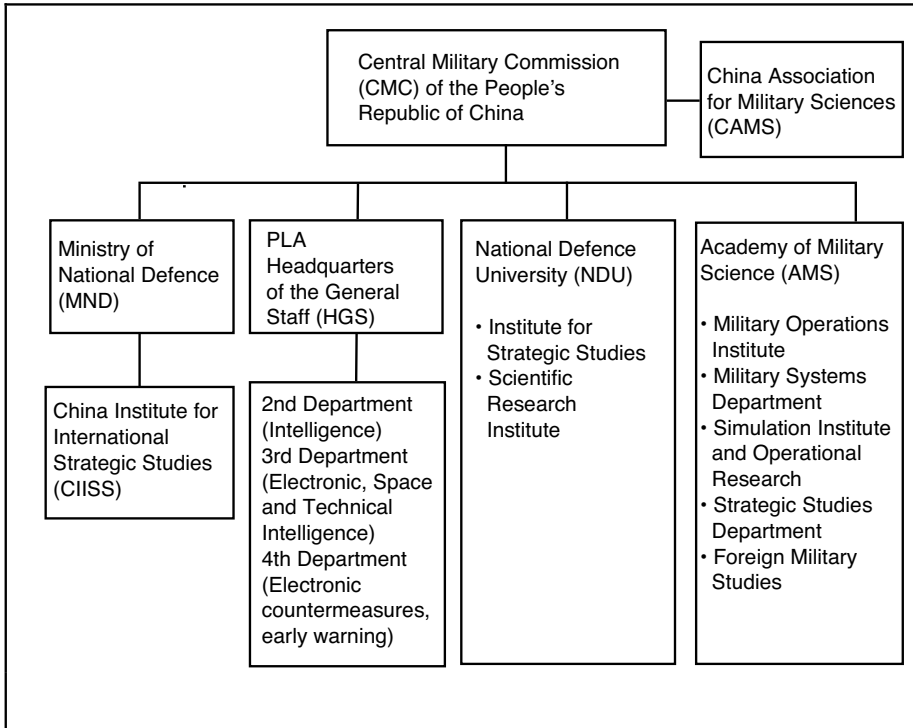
Central Military Commission (CMC) of the People's Republic of China

China Association for Military Sciences (CAMS)

Ministry of National Defence (MND)

PLA Headquarters of the General Staff (HGS)

National Defence University (NDU)
• Institute for Strategic Studies
• Scientific Research Institute

Academy of Military Science (AMS)
• Military Operations Institute
• Military Systems Department
• Simulation Institute and Operational Research
• Strategic Studies Department
• Foreign Military Studies

China Institute for International Strategic Studies (CIISS)

2nd Department (Intelligence)
3rd Department (Electronic, Space and Technical Intelligence)
4th Department (Electronic countermeasures, early warning)